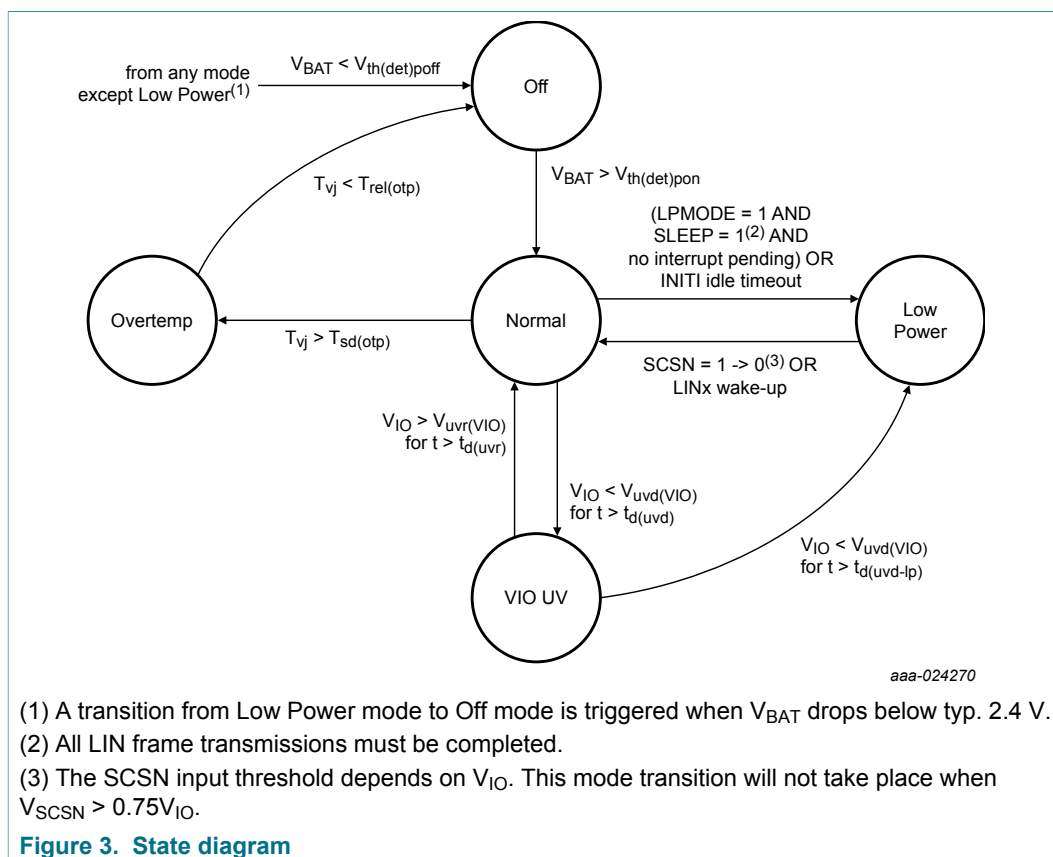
$V_{BAT} < V_{th(det)poff}$

from any mode except Low Power$^{(1)}$

Off

$T_{vj} < T_{rel(otp)}$

$V_{BAT} > V_{th(det)pon}$

(LPMODE = 1 AND SLEEP = 1$^{(2)}$ AND no interrupt pending) OR INITI idle timeout

Overtemp

Normal

Low Power

$T_{vj} > T_{sd(otp)}$

SCSN = 1 -> 0$^{(3)}$ OR LINx wake-up

$V_{IO} > V_{uvr(VIO)}$ for $t > t_{d(uvr)}$

$V_{IO} < V_{uvd(VIO)}$ for $t > t_{d(uvd)}$

$V_{IO} < V_{uvd(VIO)}$ for $t > t_{d(uvd-lp)}$

VIO UV

aaa-024270

(1) A transition from Low Power mode to Off mode is triggered when $V_{BAT}$ drops below typ. 2.4 V.

(2) All LIN frame transmissions must be completed.

(3) The SCSN input threshold depends on $V_{IO}$. This mode transition will not take place when $V_{SCSN} > 0.75V_{IO}$.

Figure 3. State diagram